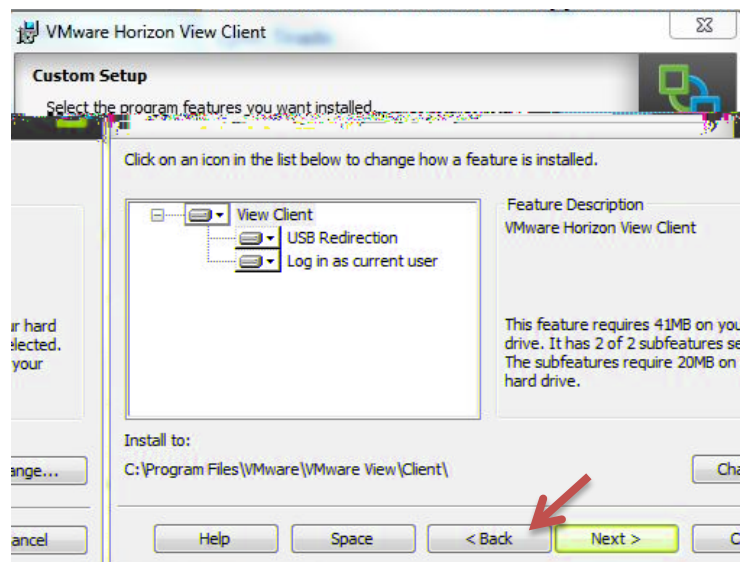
VMware Horizon View Client

Custom Setup

Select the program features you want installed.

Click on an icon in the list below to change how a feature is installed.

View Client

USB Redirection

Log in as current user

Feature Description

VMware Horizon View Client

This feature requires 41MB on you drive. It has 2 of 2 subfeatures se The subfeatures require 20MB on hard drive.

r hard
elected.
your

Install to:

C:\Program Files\VMware\VMware View\Client\

ange...

Cha

ancel

Help

Space

< Back

Next >

C